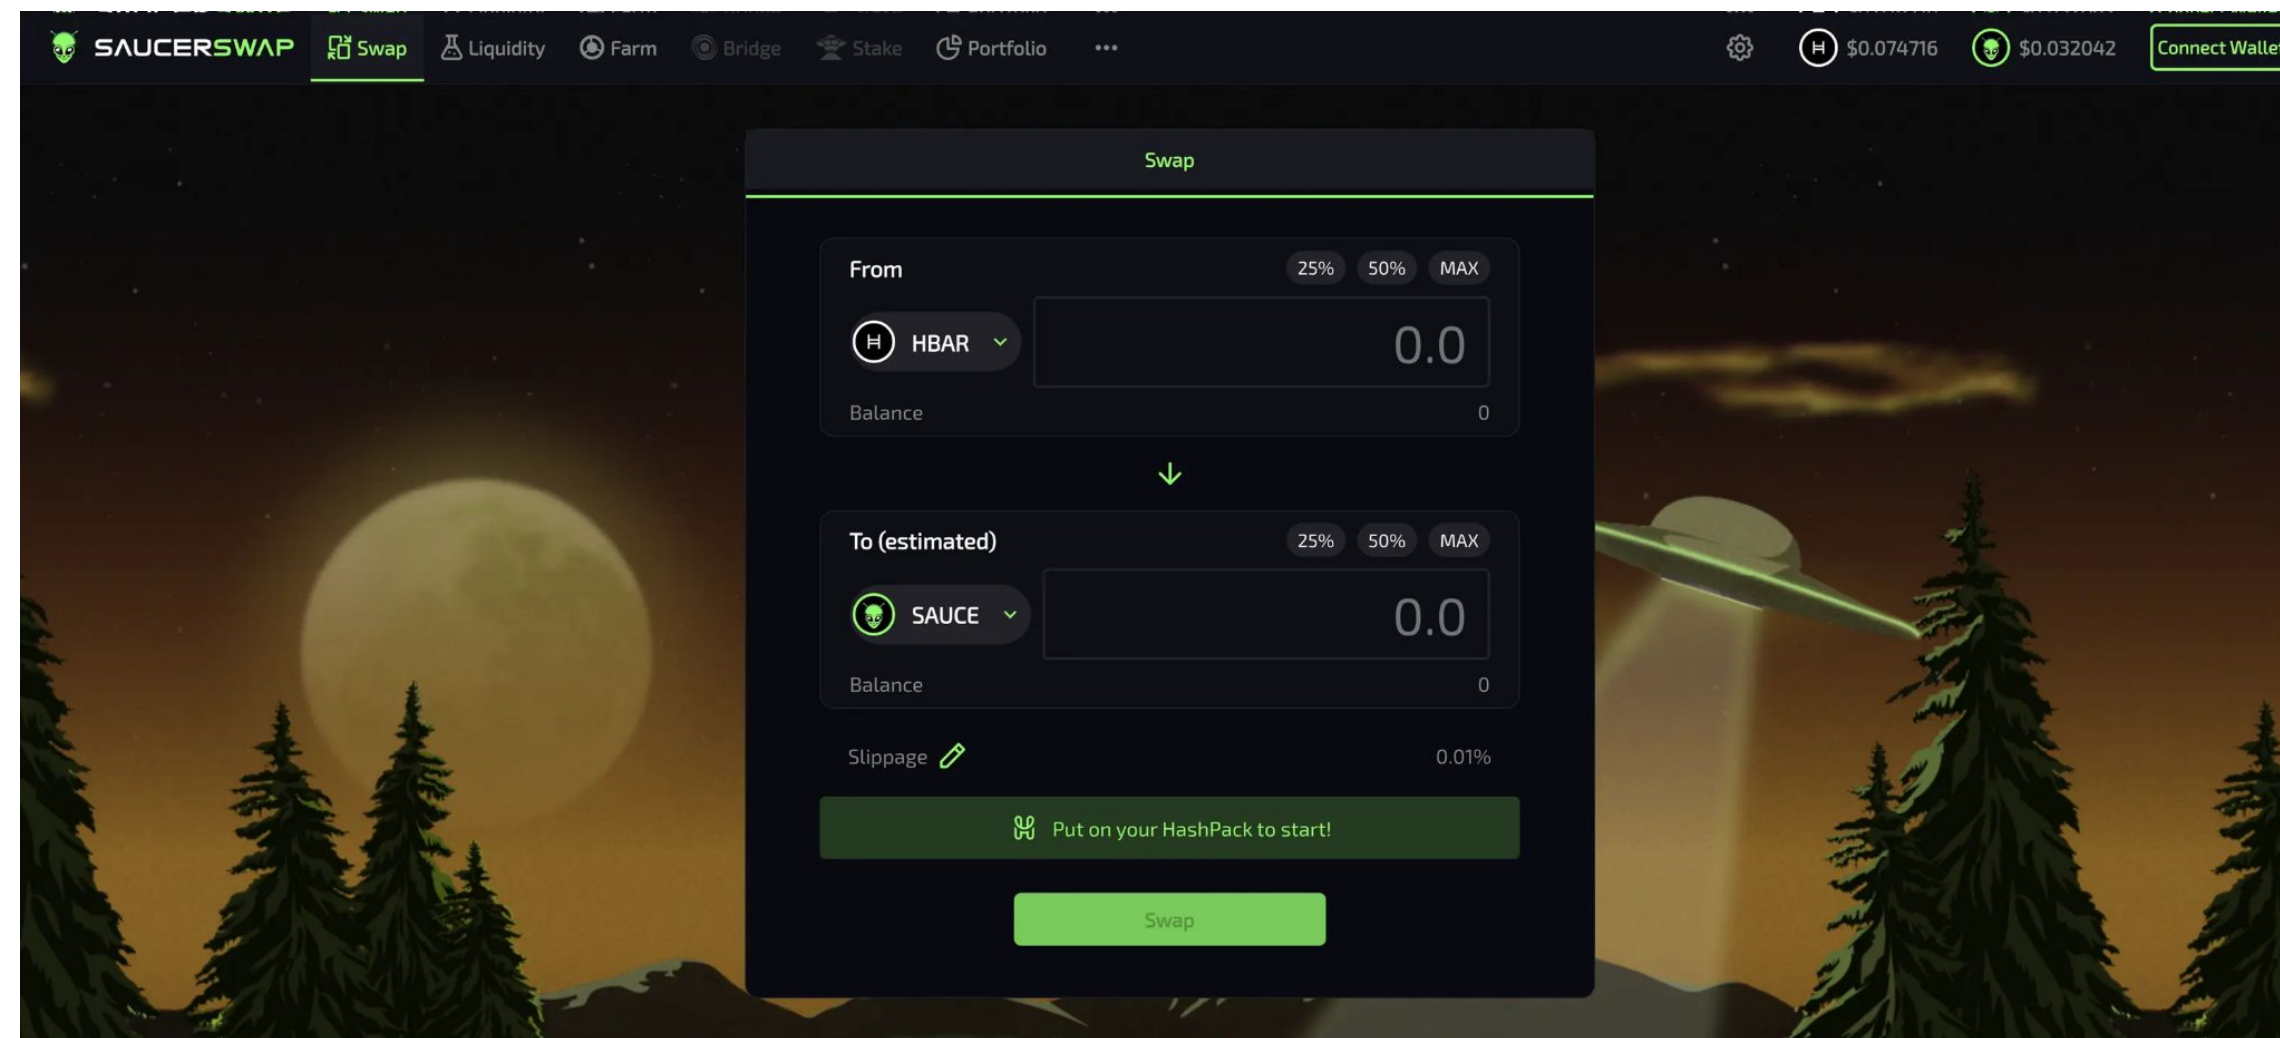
SAUCERSWAP Swap Liquidity Farm Bridge Stake Portfolio ···

$0.074716 $0.032042 Connect Walle

Swap

From 25% 50% MAX

HBAR 0.0

Balance 0

To (estimated) 25% 50% MAX

SAUCE 0.0

Balance 0

Slippage 0.01%

Put on your HashPack to start!

Swap